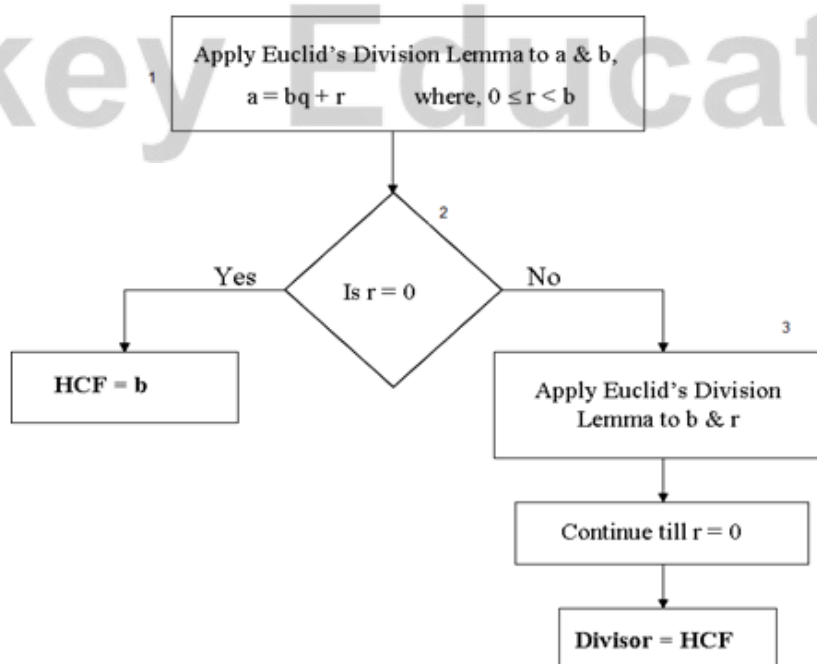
key Educat

1

Apply Euclid's Division Lemma to a & b,

$a = bq + r$ where, $0 \leq r < b$

2

Is $r = 0$

Yes

No

HCF = b

3

Apply Euclid's Division Lemma to b & r

Continue till $r = 0$

Divisor = HCF